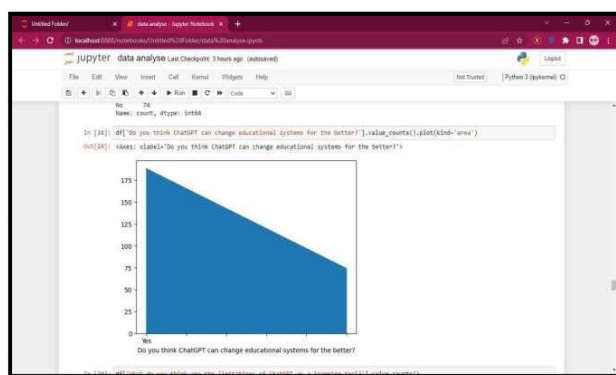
Untitled Folder/ × data analyse - Jupyter Notebook × +

localhost:8888/notebooks/Untitled%20Folder/data%20analyse.ipynb

jupyter data analyse Last Checkpoint: 3 hours ago (autosaved)

Logout

File Edit View Insert Cell Kernel Widgets Help

Not Trusted | Python 3 (ipykernel)

Run Code

No 74
Name: count, dtype: int64

In [28]: df['Do you think ChatGPT can change educational systems for the better?'].value_counts().plot(kind='area')

Out[28]: <Axes: xlabel='Do you think ChatGPT can change educational systems for the better?'>

175
150
125
100
75
50
25
0
Yes
Do you think ChatGPT can change educational systems for the better?

In [29]: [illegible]